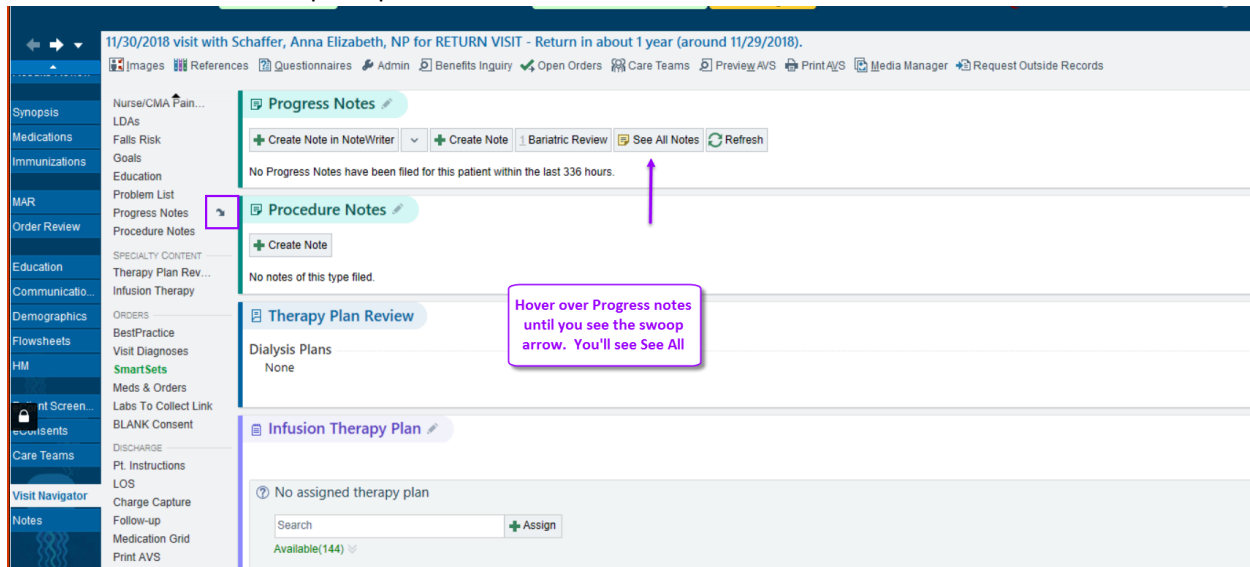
11/30/2018 visit with Schaffer, Anna Elizabeth, NP for RETURN VISIT - Return in about 1 year (around 11/29/2018).

Images References Questionnaires Admin Benefits Inquiry Open Orders Care Teams Preview AVS Print AVS Media Manager Request Outside Records

Synopsis
Medications
Immunizations
MAR
Order Review
Education
Communicatio...
Demographics
Flowsheets
HM
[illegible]nt Screen...
eConsents
Care Teams
Visit Navigator
Notes

Nurse/CMA Pain...
LDAs
Falls Risk
Goals
Education
Problem List
Progress Notes
Procedure Notes
SPECIALTY CONTENT
Therapy Plan Rev...
Infusion Therapy
ORDERS
BestPractice
Visit Diagnoses
SmartSets
Meds & Orders
Labs To Collect Link
BLANK Consent
DISCHARGE
Pt. Instructions
LOS
Charge Capture
Follow-up
Medication Grid
Print AVS

Progress Notes
Create Note in NoteWriter Create Note Bariatric Review See All Notes Refresh
No Progress Notes have been filed for this patient within the last 336 hours.

Procedure Notes
Create Note
No notes of this type filed.

Hover over Progress notes until you see the swoop arrow. You'll see See All

Therapy Plan Review
Dialysis Plans
None

Infusion Therapy Plan
No assigned therapy plan
Search
Assign
Available(144)